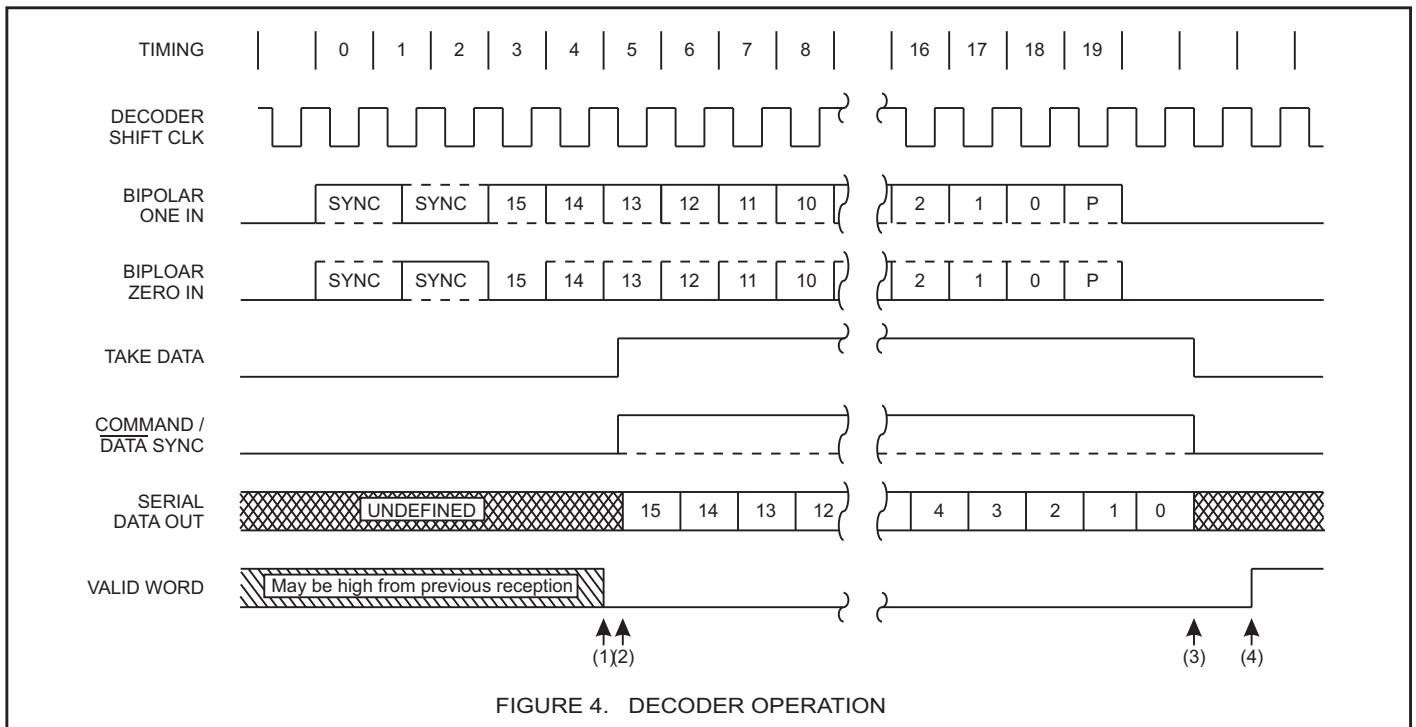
TIMING 0 1 2 3 4 5 6 7 8 16 17 18 19

DECODER SHIFT CLK

BIPOLAR ONE IN SYNC SYNC 15 14 13 12 11 10 2 1 0 P

BIPLOAR ZERO IN SYNC SYNC 15 14 13 12 11 10 2 1 0 P

TAKE DATA

COMMAND / $\overline{\text{DATA}}$ SYNC

SERIAL DATA OUT UNDEFINED 15 14 13 12 4 3 2 1 0

VALID WORD May be high from previous reception

(1) (2) (3) (4)

FIGURE 4. DECODER OPERATION